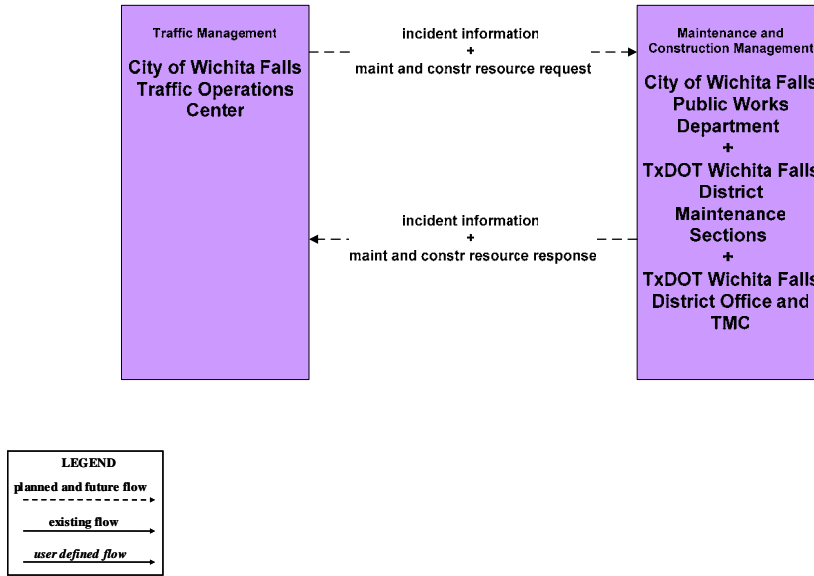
Traffic Management

City of Wichita Falls Traffic Operations Center

incident information
+
maint and constr resource request

Maintenance and Construction Management

City of Wichita Falls Public Works Department
+
TxDOT Wichita Falls District Maintenance Sections
+
TxDOT Wichita Falls District Office and TMC

incident information
+
maint and constr resource response

LEGEND

planned and future flow

existing flow

user defined flow